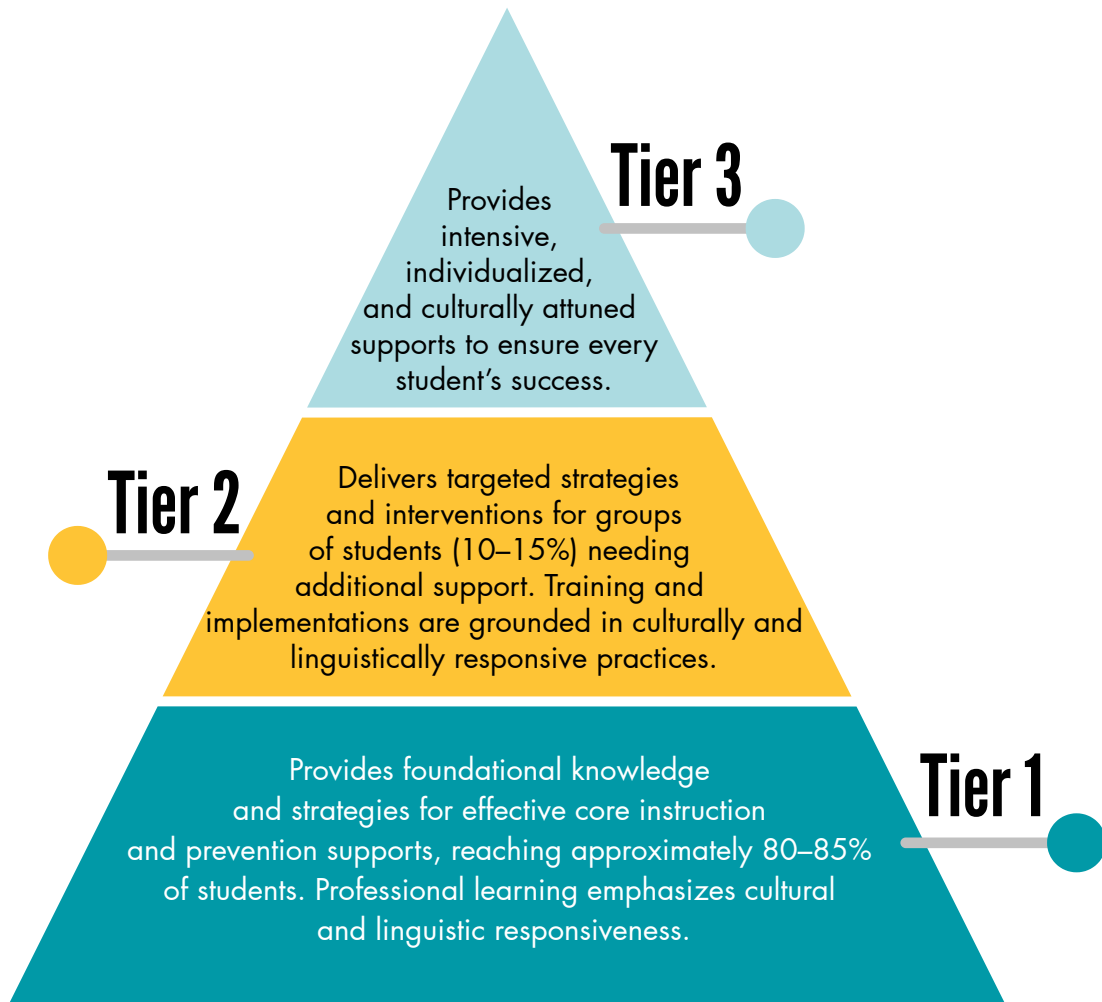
Tier 3

Provides intensive, individualized, and culturally attuned supports to ensure every student's success.

Tier 2

Delivers targeted strategies and interventions for groups of students (10–15%) needing additional support. Training and implementations are grounded in culturally and linguistically responsive practices.

Tier 1

Provides foundational knowledge and strategies for effective core instruction and prevention supports, reaching approximately 80–85% of students. Professional learning emphasizes cultural and linguistic responsiveness.